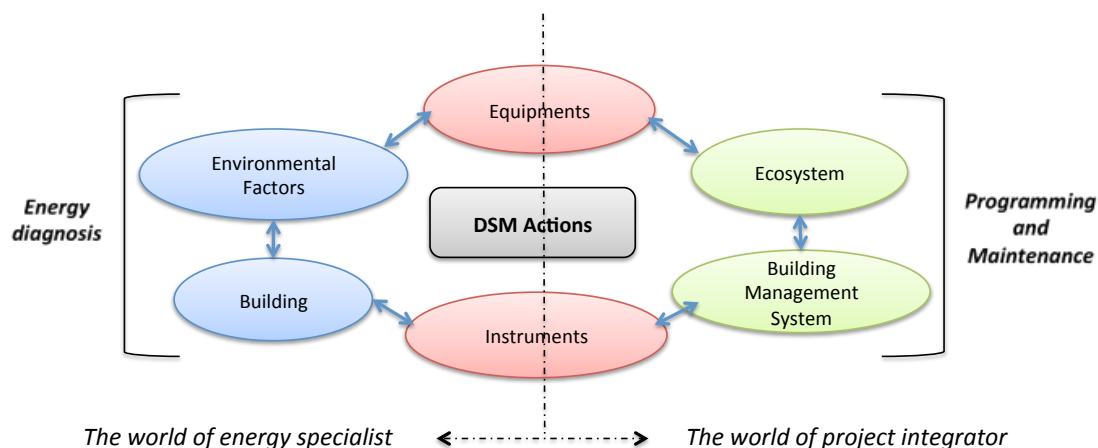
Energy diagnosis

Equipments

Environmental Factors

Ecosystem

DSM Actions

Building

Building Management System

Instruments

Programming and Maintenance

The world of energy specialist

The world of project integrator